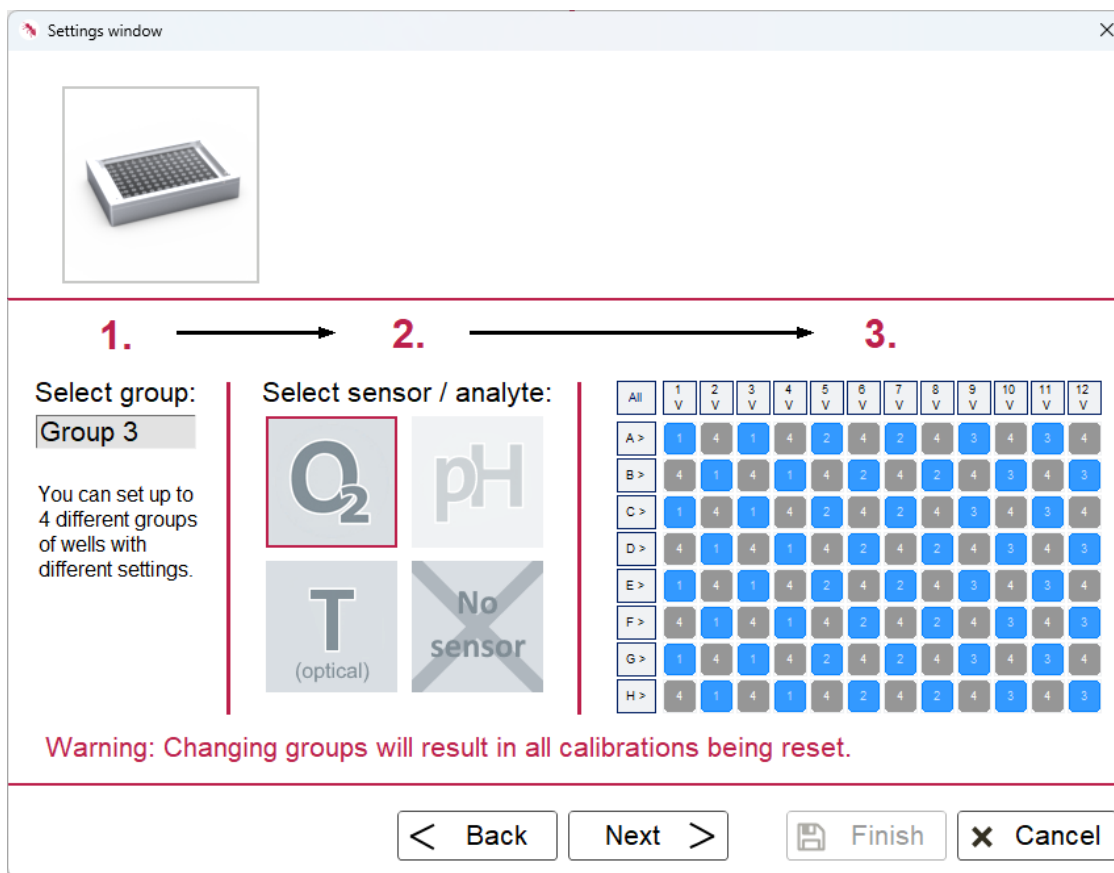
Settings window

1.

2.

3.

Select group:

Group 3

You can set up to 4 different groups of wells with different settings.

Select sensor / analyte:

$O_2$

pH

T
(optical)

No sensor

| All | 1 V | 2 V | 3 V | 4 V | 5 V | 6 V | 7 V | 8 V | 9 V | 10 V | 11 V | 12 V |
|---|---|---|---|---|---|---|---|---|---|---|---|---|
| A > | 1 | 4 | 1 | 4 | 2 | 4 | 2 | 4 | 3 | 4 | 3 | 4 |
| B > | 4 | 1 | 4 | 1 | 4 | 2 | 4 | 2 | 4 | 3 | 4 | 3 |
| C > | 1 | 4 | 1 | 4 | 2 | 4 | 2 | 4 | 3 | 4 | 3 | 4 |
| D > | 4 | 1 | 4 | 1 | 4 | 2 | 4 | 2 | 4 | 3 | 4 | 3 |
| E > | 1 | 4 | 1 | 4 | 2 | 4 | 2 | 4 | 3 | 4 | 3 | 4 |
| F > | 4 | 1 | 4 | 1 | 4 | 2 | 4 | 2 | 4 | 3 | 4 | 3 |
| G > | 1 | 4 | 1 | 4 | 2 | 4 | 2 | 4 | 3 | 4 | 3 | 4 |
| H > | 4 | 1 | 4 | 1 | 4 | 2 | 4 | 2 | 4 | 3 | 4 | 3 |

Warning: Changing groups will result in all calibrations being reset.

Back

Next

Finish

Cancel